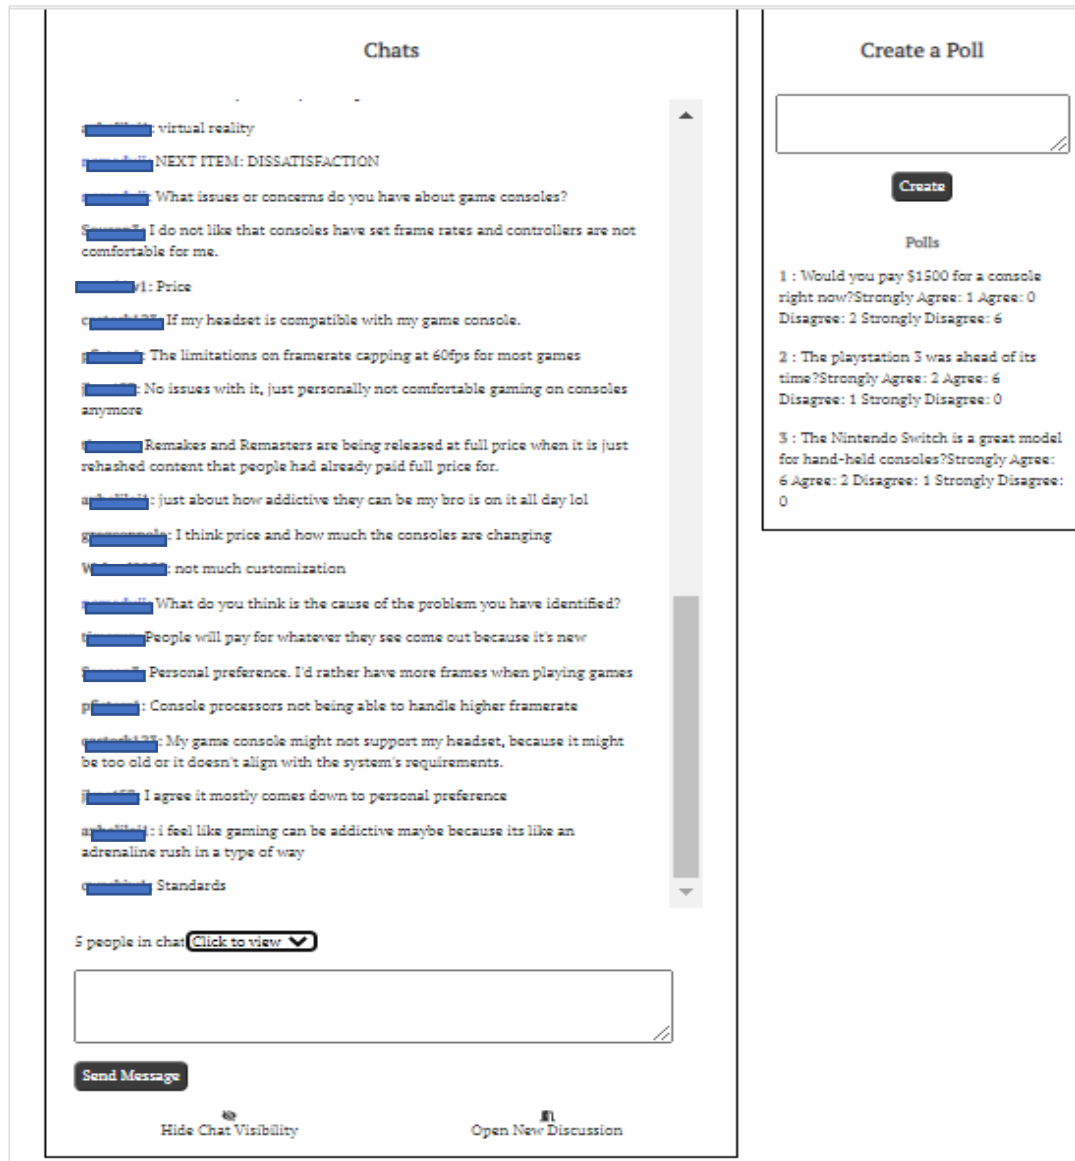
Chats

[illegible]: virtual reality

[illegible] NEXT ITEM: DISSATISFACTION

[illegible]: What issues or concerns do you have about game consoles?

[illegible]: I do not like that consoles have set frame rates and controllers are not comfortable for me.

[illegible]v1: Price

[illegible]: If my headset is compatible with my game console.

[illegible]: The limitations on framerate capping at 60fps for most games

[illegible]: No issues with it, just personally not comfortable gaming on consoles anymore

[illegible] Remakes and Remasters are being released at full price when it is just rehashed content that people had already paid full price for.

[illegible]: just about how addictive they can be my bro is on it all day lol

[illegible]: I think price and how much the consoles are changing

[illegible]: not much customization

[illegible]: What do you think is the cause of the problem you have identified?

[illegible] People will pay for whatever they see come out because it's new

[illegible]: Personal preference. I'd rather have more frames when playing games

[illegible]: Console processors not being able to handle higher framerate

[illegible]: My game console might not support my headset, because it might be too old or it doesn't align with the system's requirements.

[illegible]: I agree it mostly comes down to personal preference

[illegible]: i feel like gaming can be addictive maybe because its like an adrenaline rush in a type of way

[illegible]: Standards

5 people in chat Click to view

Send Message

Hide Chat Visibility

Open New Discussion

Create a Poll

Create

Polls

1 : Would you pay $1500 for a console right now?Strongly Agree: 1 Agree: 0 Disagree: 2 Strongly Disagree: 6

2 : The playstation 3 was ahead of its time?Strongly Agree: 2 Agree: 6 Disagree: 1 Strongly Disagree: 0

3 : The Nintendo Switch is a great model for hand-held consoles?Strongly Agree: 6 Agree: 2 Disagree: 1 Strongly Disagree: 0